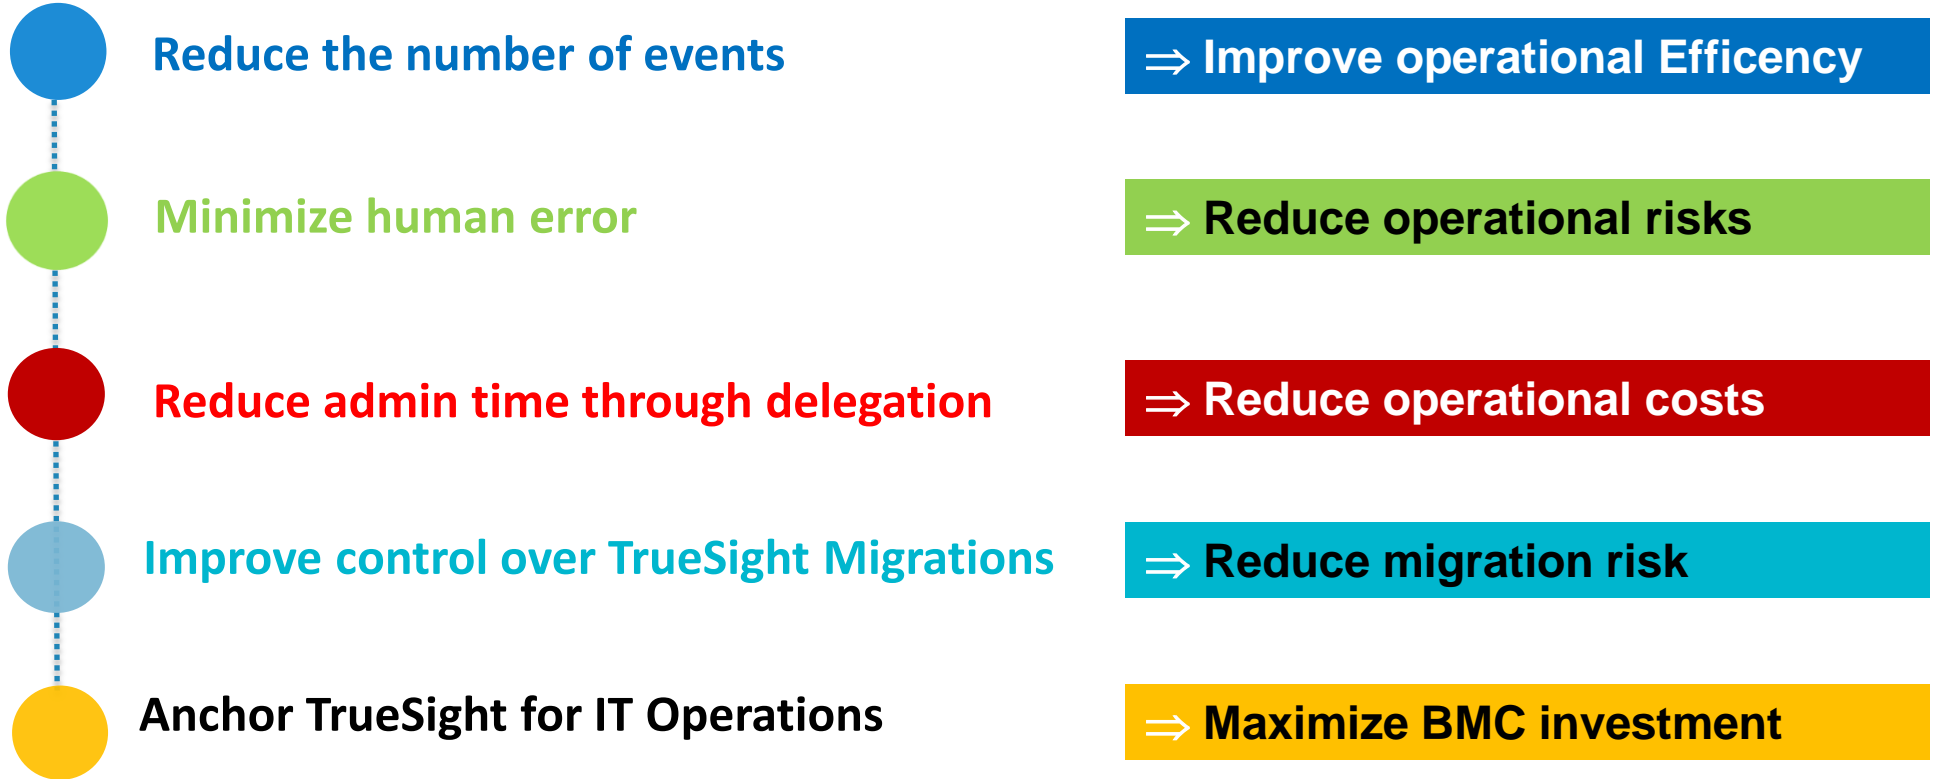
Reduce the number of events

$\Rightarrow$ Improve operational Efficency

Minimize human error

$\Rightarrow$ Reduce operational risks

Reduce admin time through delegation

$\Rightarrow$ Reduce operational costs

Improve control over TrueSight Migrations

$\Rightarrow$ Reduce migration risk

Anchor TrueSight for IT Operations

$\Rightarrow$ Maximize BMC investment